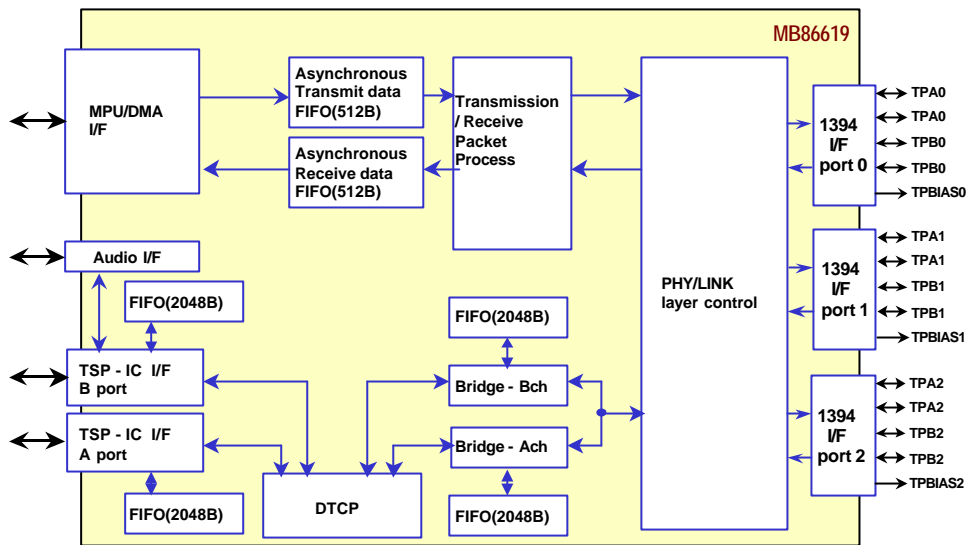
MB86619

MPU/DMA I/F

Asynchronous Transmit data FIFO(512B)

Asynchronous Receive data FIFO(512B)

Transmission / Receive Packet Process

PHY/LINK layer control

1394 I/F port 0

TPA0
TPA0
TPB0
TPB0
TPBIAS0

1394 I/F port 1

TPA1
TPA1
TPB1
TPB1
TPBIAS1

1394 I/F port 2

TPA2
TPA2
TPB2
TPB2
TPBIAS2

Audio I/F

FIFO(2048B)

TSP - IC I/F B port

TSP - IC I/F A port

FIFO(2048B)

FIFO(2048B)

Bridge - Bch

Bridge - Ach

FIFO(2048B)

DTCP